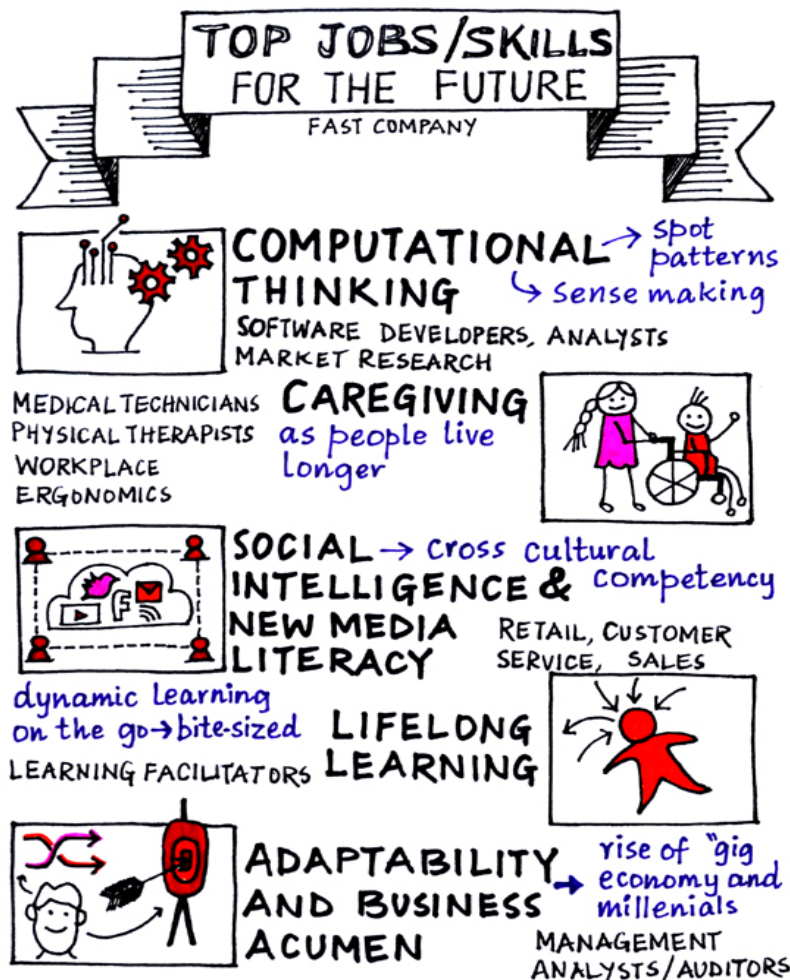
TOP JOBS/SKILLS FOR THE FUTURE

FAST COMPANY

COMPUTATIONAL THINKING → spot patterns
→ sense making

SOFTWARE DEVELOPERS, ANALYSTS MARKET RESEARCH

MEDICAL TECHNICIANS
PHYSICAL THERAPISTS
WORKPLACE ERGONOMICS

CAREGIVING
as people live longer

SOCIAL → cross cultural competency
INTELLIGENCE & NEW MEDIA LITERACY

RETAIL, CUSTOMER SERVICE, SALES

dynamic learning on the go → bite-sized

LEARNING FACILITATORS

LIFELONG LEARNING

ADAPTABILITY AND BUSINESS ACUMEN → rise of "gig economy and millenials

MANAGEMENT ANALYSTS/AUDITORS